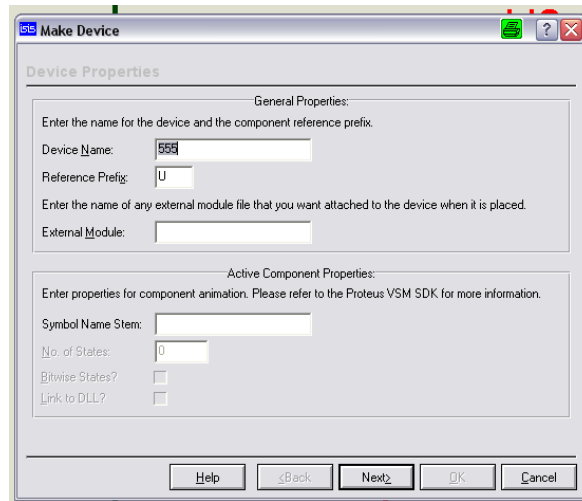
Make Device

Device Properties

General Properties:

Enter the name for the device and the component reference prefix.

Device Name: 555

Reference Prefix: U

Enter the name of any external module file that you want attached to the device when it is placed.

External Module:

Active Component Properties:

Enter properties for component animation. Please refer to the Proteus VSM SDK for more information.

Symbol Name Stem:

No. of States: 0

Bitwise States?

Link to DLL?

Help
<Back
Next>
OK
Cancel